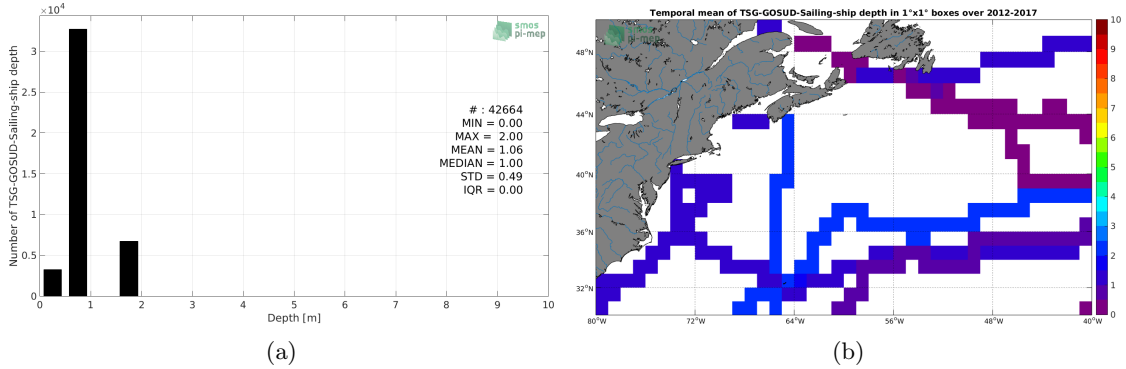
$\times10^4$

smos pi-mep

3
2.5
2
1.5
1
0.5
0

Number of TSG-GOSUD-Sailing-ship depth

# : 42664
MIN = 0.00
MAX = 2.00
MEAN = 1.06
MEDIAN = 1.00
STD = 0.49
IQR = 0.00

0 1 2 3 4 5 6 7 8 9 10
Depth [m]

(a)

Temporal mean of TSG-GOSUD-Sailing-ship depth in 1°x1° boxes over 2012-2017

48°N
44°N
40°N
36°N
32°N

80°W 72°W 64°W 56°W 48°W 40°W

10
9
8
7
6
5
4
3
2
1
0

(b)